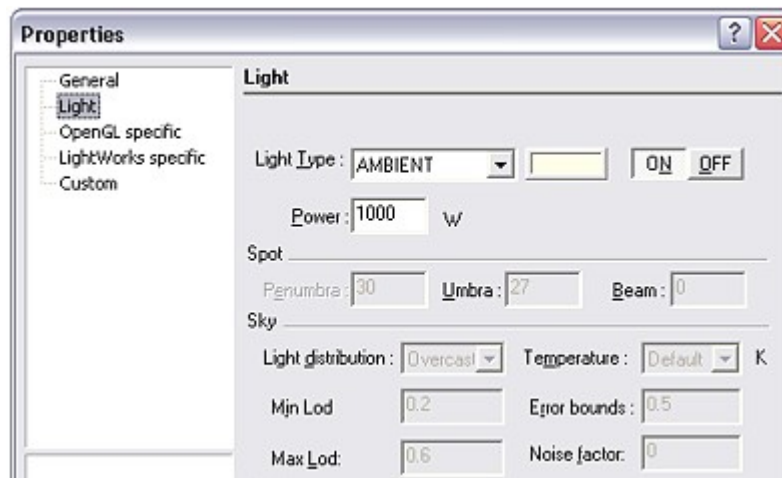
Properties

General
Light
OpenGL specific
LightWorks specific
Custom

Light

Light Type : AMBIENT
ON OFF

Power : 1000 W

Spot

Penumbra : 30
Umbra : 27
Beam : 0

Sky

Light distribution : Overcast
Temperature : Default K

Min Lod 0.2
Error bounds : 0.5

Max Lod: 0.6
Noise factor: 0